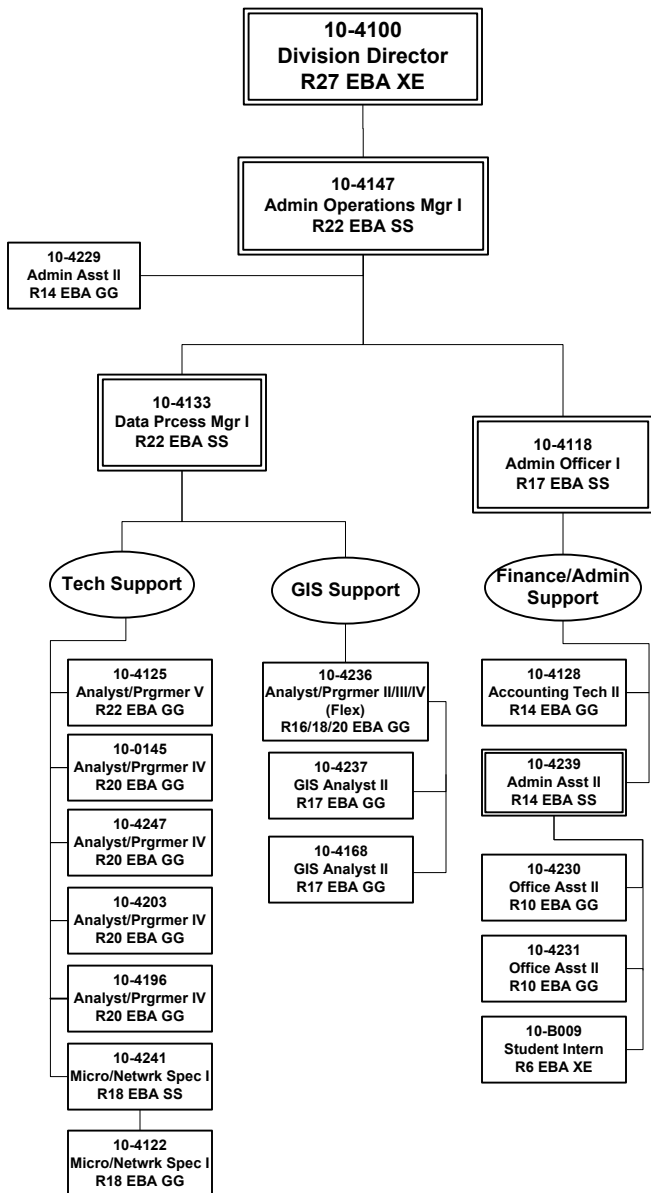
10-4100
Division Director
R27 EBA XE

10-4147
Admin Operations Mgr I
R22 EBA SS

10-4229
Admin Asst II
R14 EBA GG

10-4133
Data Prcess Mgr I
R22 EBA SS

10-4118
Admin Officer I
R17 EBA SS

Tech Support

GIS Support

Finance/Admin Support

10-4125
Analyst/Prgrmer V
R22 EBA GG

10-0145
Analyst/Prgrmer IV
R20 EBA GG

10-4247
Analyst/Prgrmer IV
R20 EBA GG

10-4203
Analyst/Prgrmer IV
R20 EBA GG

10-4196
Analyst/Prgrmer IV
R20 EBA GG

10-4241
Micro/Netwrk Spec I
R18 EBA SS

10-4122
Micro/Netwrk Spec I
R18 EBA GG

10-4236
Analyst/Prgrmer II/III/IV (Flex)
R16/18/20 EBA GG

10-4237
GIS Analyst II
R17 EBA GG

10-4168
GIS Analyst II
R17 EBA GG

10-4128
Accounting Tech II
R14 EBA GG

10-4239
Admin Asst II
R14 EBA SS

10-4230
Office Asst II
R10 EBA GG

10-4231
Office Asst II
R10 EBA GG

10-B009
Student Intern
R6 EBA XE